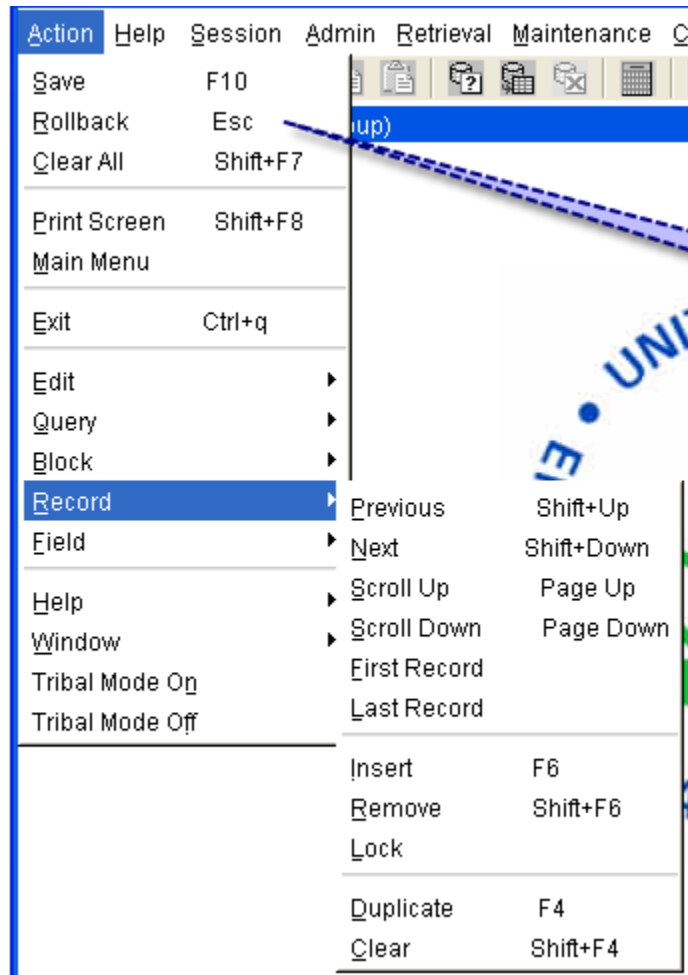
Action Help Session Admin Retrieval Maintenance C

Save F10
Rollback Esc
Clear All Shift+F7

Print Screen Shift+F8
Main Menu

Exit Ctrl+q

Edit
Query
Block
Record
Field

Help
Window
Tribal Mode On
Tribal Mode Off

Previous Shift+Up
Next Shift+Down
Scroll Up Page Up
Scroll Down Page Down
First Record
Last Record

Insert F6
Remove Shift+F6
Lock

Duplicate F4
Clear Shift+F4

up)

UNI
E